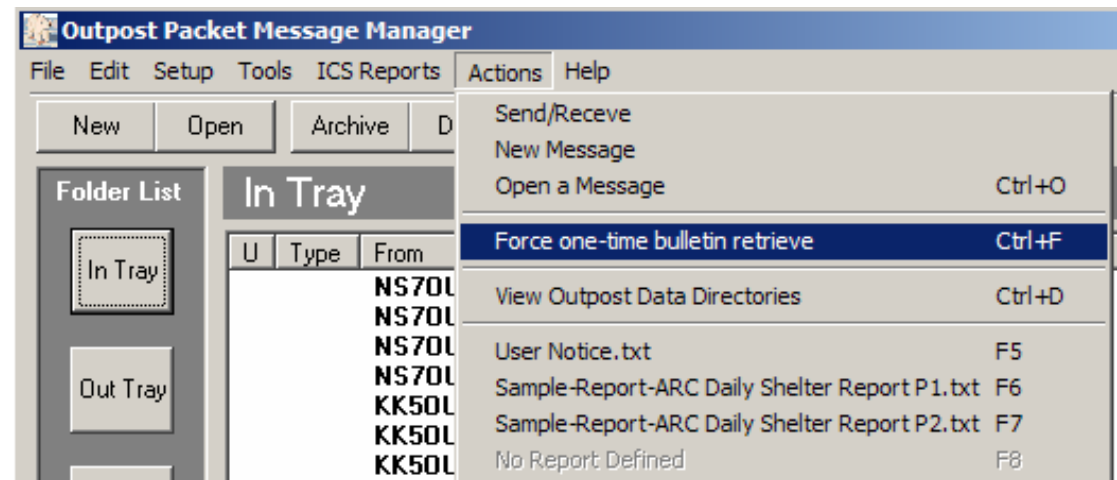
Outpost Packet Message Manager

File Edit Setup Tools ICS Reports Actions Help

New Open Archive D

Folder List

In Tray

Out Tray

In Tray

| U | Type | From |
|---|---|---|
| | | NS7OL |
| | | NS7OL |
| | | NS7OL |
| | | NS7OL |
| | | KK5OL |
| | | KK5OL |
| | | KK5OL |

Send/Receve
New Message
Open a Message Ctrl+O
Force one-time bulletin retrieve Ctrl+F
View Outpost Data Directories Ctrl+D
User Notice.txt F5
Sample-Report-ARC Daily Shelter Report P1.txt F6
Sample-Report-ARC Daily Shelter Report P2.txt F7
No Report Defined F8